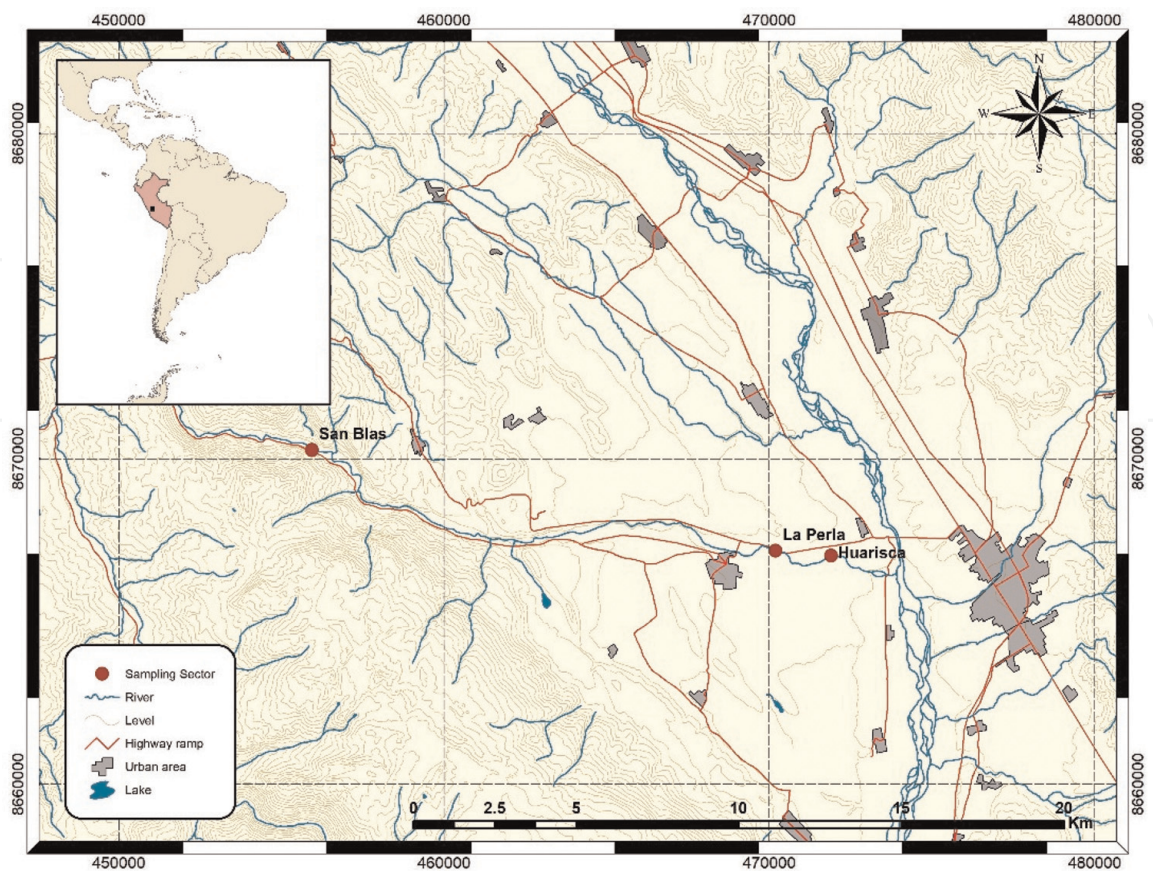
450000 460000 470000 480000

N
W E
S

8680000
8670000
8660000

San Blas
La Perla
Huarisca

Sampling Sector
River
Level
Highway ramp
Urban area
Lake

0 2.5 5 10 15 20 Km

8680000
8670000
8660000

450000 460000 470000 480000